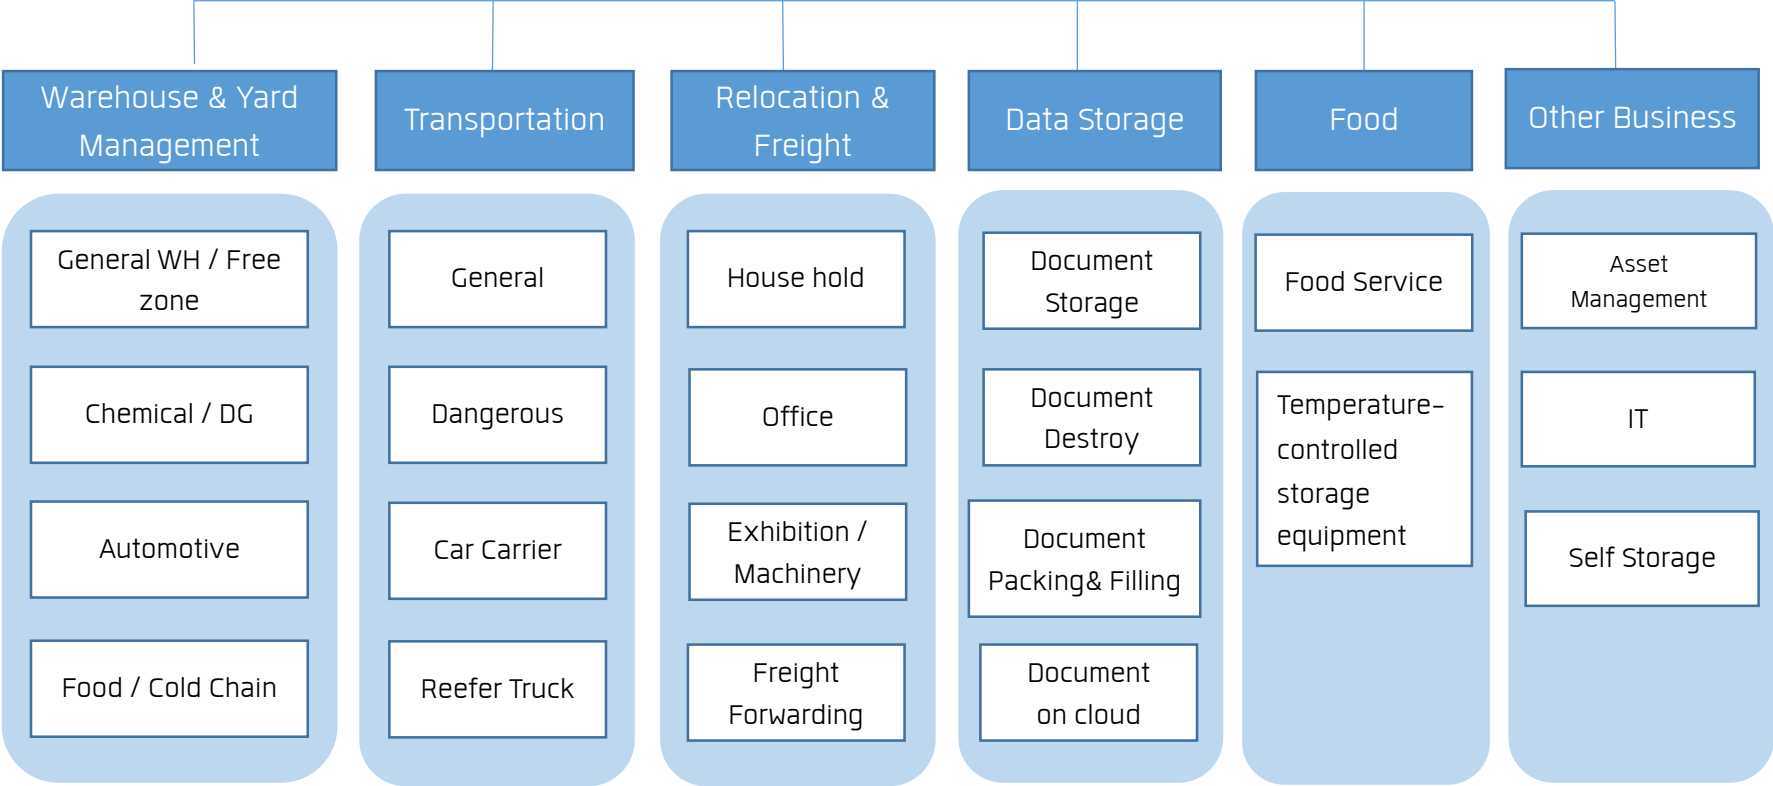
Warehouse & Yard Management

General WH / Free zone

Chemical / DG

Automotive

Food / Cold Chain

Transportation

General

Dangerous

Car Carrier

Reefer Truck

Relocation & Freight

House hold

Office

Exhibition / Machinery

Freight Forwarding

Data Storage

Document Storage

Document Destroy

Document Packing& Filling

Document on cloud

Food

Food Service

Temperature-controlled storage equipment

Other Business

Asset Management

IT

Self Storage